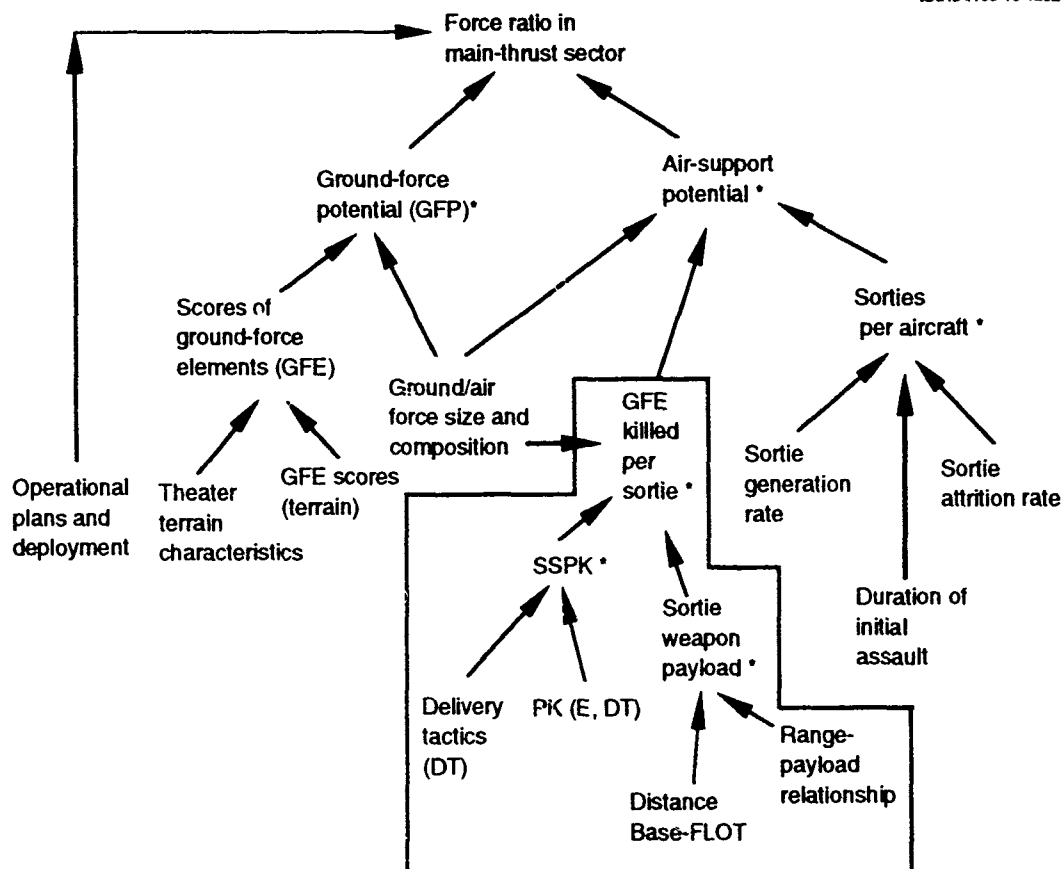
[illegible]

Force ratio in main-thrust sector

Ground-force potential (GFP)*

Air-support potential *

Scores of ground-force elements (GFE)

Ground/air force size and composition

GFE killed per sortie *

Sorties per aircraft *

Operational plans and deployment

Theater terrain characteristics

GFE scores (terrain)

Sortie generation rate

Sortie attrition rate

SSPK *

Sortie weapon payload *

Duration of initial assault

Delivery tactics (DT)

PK (E, DT)

Range-payload relationship

Distance Base-FLOT